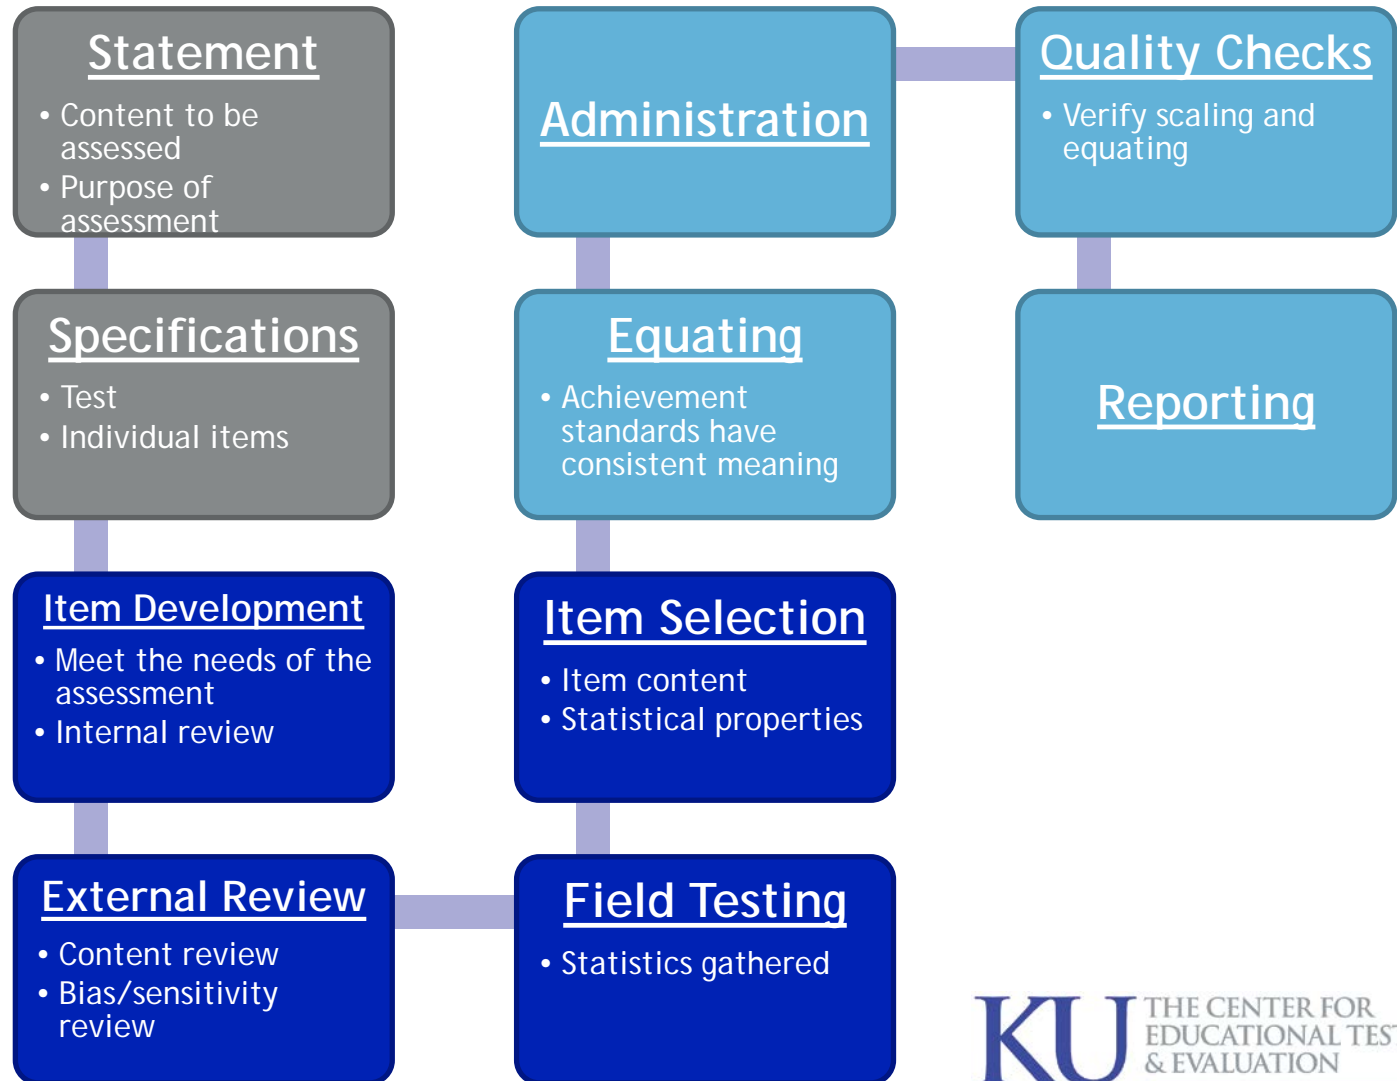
Statement
• Content to be assessed
• Purpose of assessment

Specifications
• Test
• Individual items

Item Development
• Meet the needs of the assessment
• Internal review

External Review
• Content review
• Bias/sensitivity review

Administration

Equating
• Achievement standards have consistent meaning

Item Selection
• Item content
• Statistical properties

Field Testing
• Statistics gathered

Quality Checks
• Verify scaling and equating

Reporting

KU THE CENTER FOR EDUCATIONAL TES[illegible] & EVALUATION